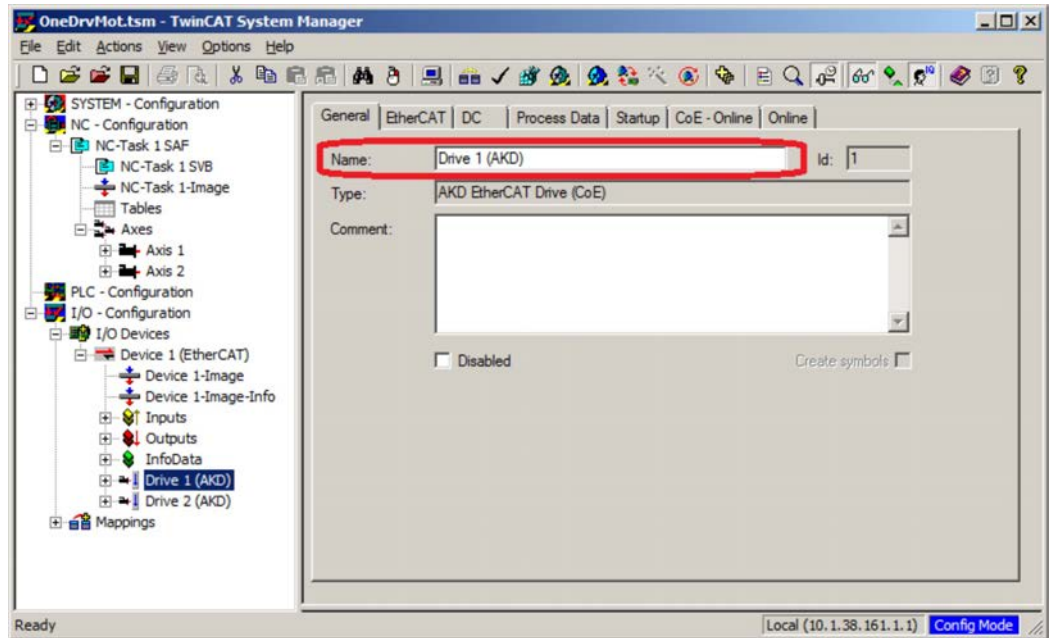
OneDrvMot.tsm - TwinCAT System Manager

File Edit Actions View Options Help

SYSTEM - Configuration
NC - Configuration
NC-Task 1 SAF
NC-Task 1 SVB
NC-Task 1-Image
Tables
Axes
Axis 1
Axis 2
PLC - Configuration
I/O - Configuration
I/O Devices
Device 1 (EtherCAT)
Device 1-Image
Device 1-Image-Info
Inputs
Outputs
InfoData
Drive 1 (AKD)
Drive 2 (AKD)
Mappings

General | EtherCAT | DC | Process Data | Startup | CoE - Online | Online

Name: Drive 1 (AKD) Id: 1

Type: AKD EtherCAT Drive (CoE)

Comment:

Disabled

Create symbols

Ready

Local (10.1.38.161.1.1) Config Mode